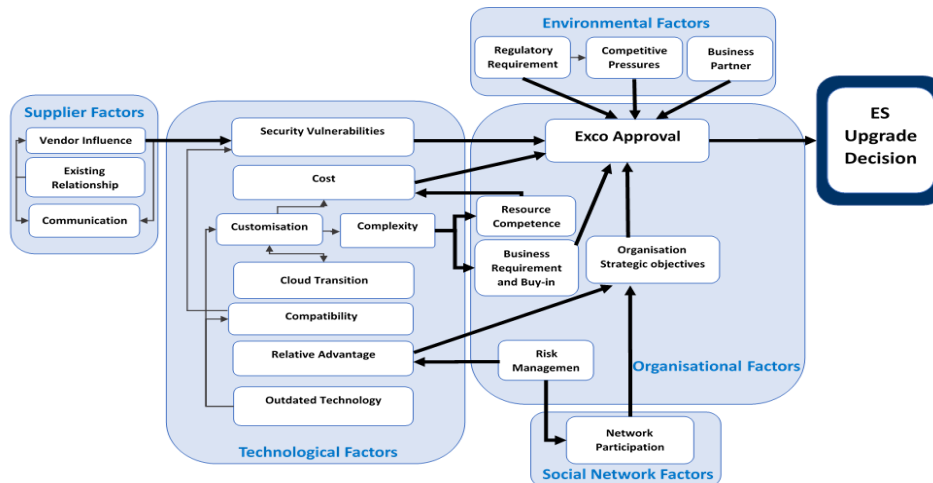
Environmental Factors

Regulatory Requirement

Competitive Pressures

Business Partner

Supplier Factors

Vendor Influence

Existing Relationship

Communication

Security Vulnerabilities

Cost

Customisation

Complexity

Cloud Transition

Compatibility

Relative Advantage

Outdated Technology

Technological Factors

Exco Approval

ES Upgrade Decision

Resource Competence

Business Requirement and Buy-in

Organisation Strategic objectives

Risk Managemen

Organisational Factors

Network Participation

Social Network Factors